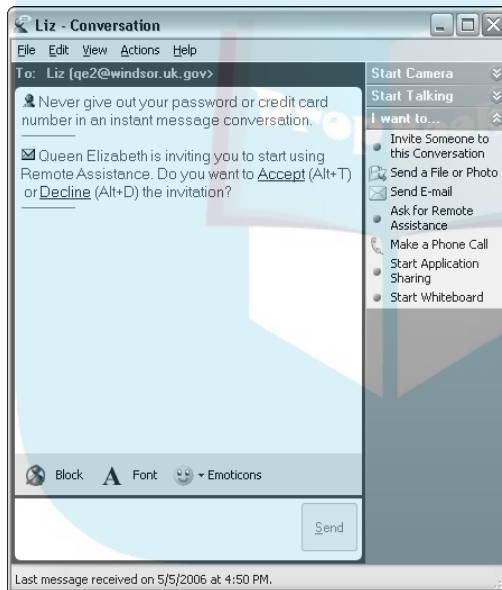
Liz - Conversation

File Edit View Actions Help

To: Liz (qe2@windsor.uk.gov>

Never give out your password or credit card number in an instant message conversation.

Queen Elizabeth is inviting you to start using Remote Assistance. Do you want to Accept (Alt+T) or Decline (Alt+D) the invitation?

Start Camera

Start Talking

I want to...

Invite Someone to this Conversation

Send a File or Photo

Send E-mail

Ask for Remote Assistance

Make a Phone Call

Start Application Sharing

Start Whiteboard

Block

Font

Emoticons

Send

Last message received on 5/5/2006 at 4:50 PM.